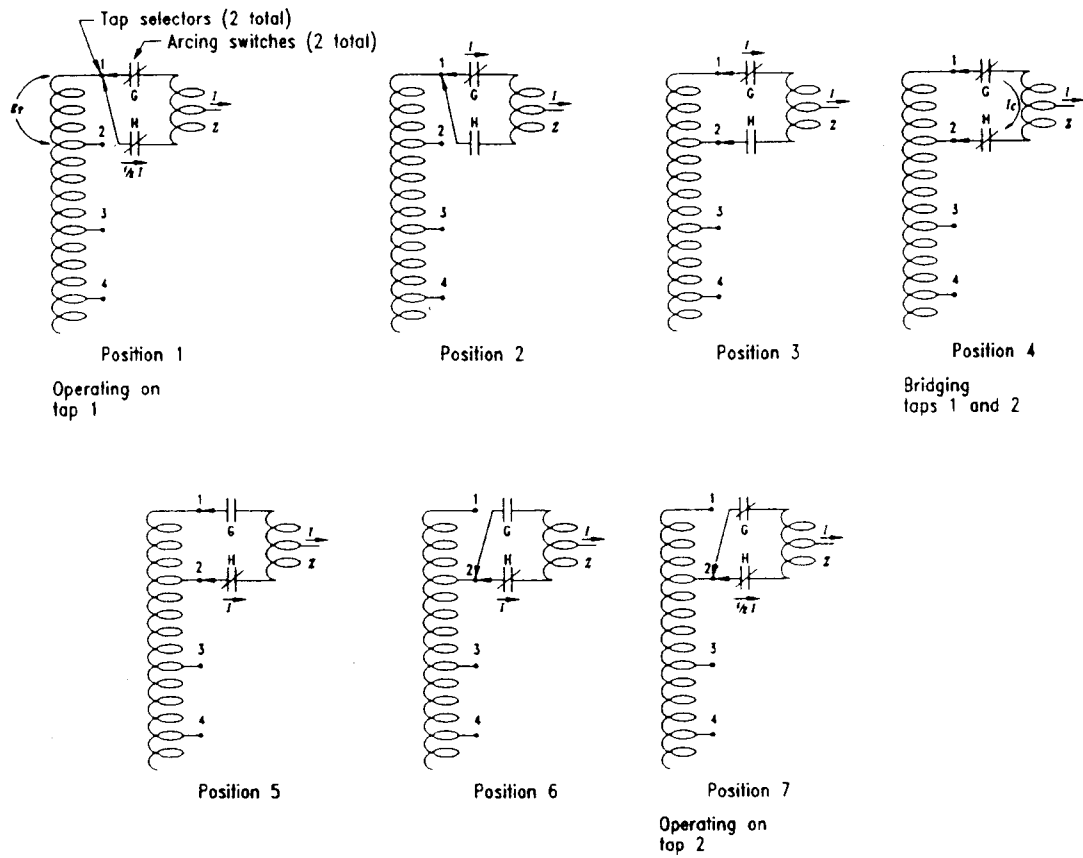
Tap selectors (2 total)
Arcing switches (2 total)

$E_T$
1
2
3
4
G
H
$I$
Z
$\frac{1}{2}I$

Position 1

Operating on tap 1

1
2
3
4
G
H
$I$
Z

Position 2

1
2
3
4
G
H
$I$
Z

Position 3

1
2
3
4
G
H
$I_c$
$I$
Z

Position 4

Bridging taps 1 and 2

1
2
3
4
G
H
$I$
Z
$I$

Position 5

1
2
3
4
G
H
$I$
Z
$I$

Position 6

1
2
3
4
G
H
$I$
Z
$\frac{1}{2}I$

Position 7

Operating on tap 2